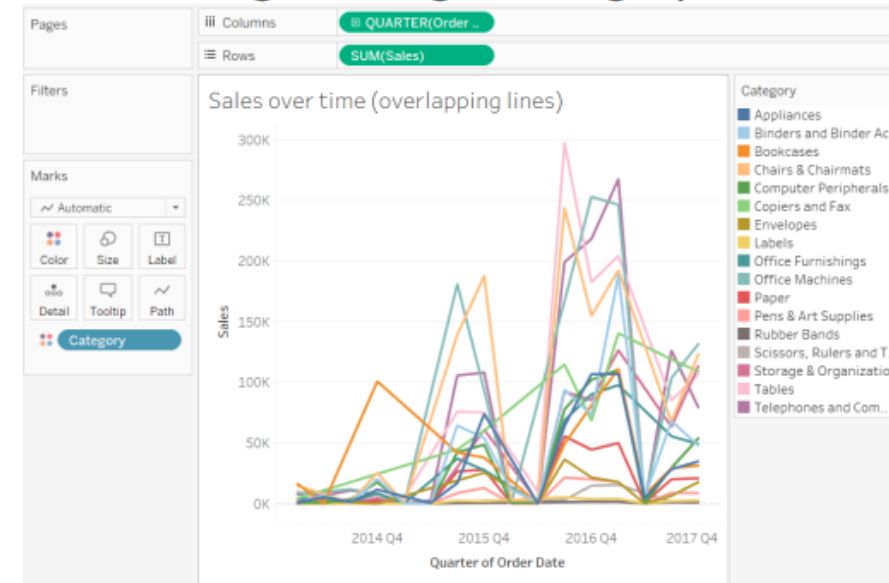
Pages

iii Columns
QUARTER(Order ..

≡ Rows
SUM(Sales)

Filters

Marks

Automatic

Color
Size
Label
Detail
Tooltip
Path

Category

Sales over time (overlapping lines)

300K
250K
200K
150K
100K
50K
0K

Sales

2014 Q4
2015 Q4
2016 Q4
2017 Q4

Quarter of Order Date

Category
Appliances
Binders and Binder Ac
Bookcases
Chairs & Chairmats
Computer Peripherals
Copiers and Fax
Envelopes
Labels
Office Furnishings
Office Machines
Paper
Pens & Art Supplies
Rubber Bands
Scissors, Rulers and T
Storage & Organizatio
Tables
Telephones and Com..